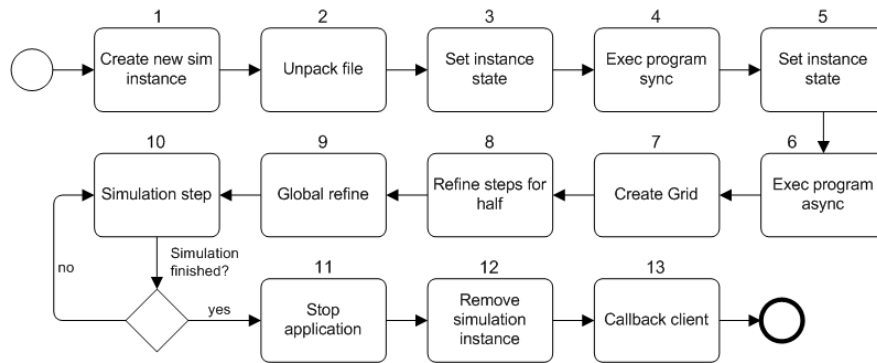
1
Create new sim instance

2
Unpack file

3
Set instance state

4
Exec program sync

5
Set instance state

6
Exec program async

7
Create Grid

8
Refine steps for half

9
Global refine

10
Simulation step

Simulation finished?

no

yes

11
Stop application

12
Remove simulation instance

13
Callback client